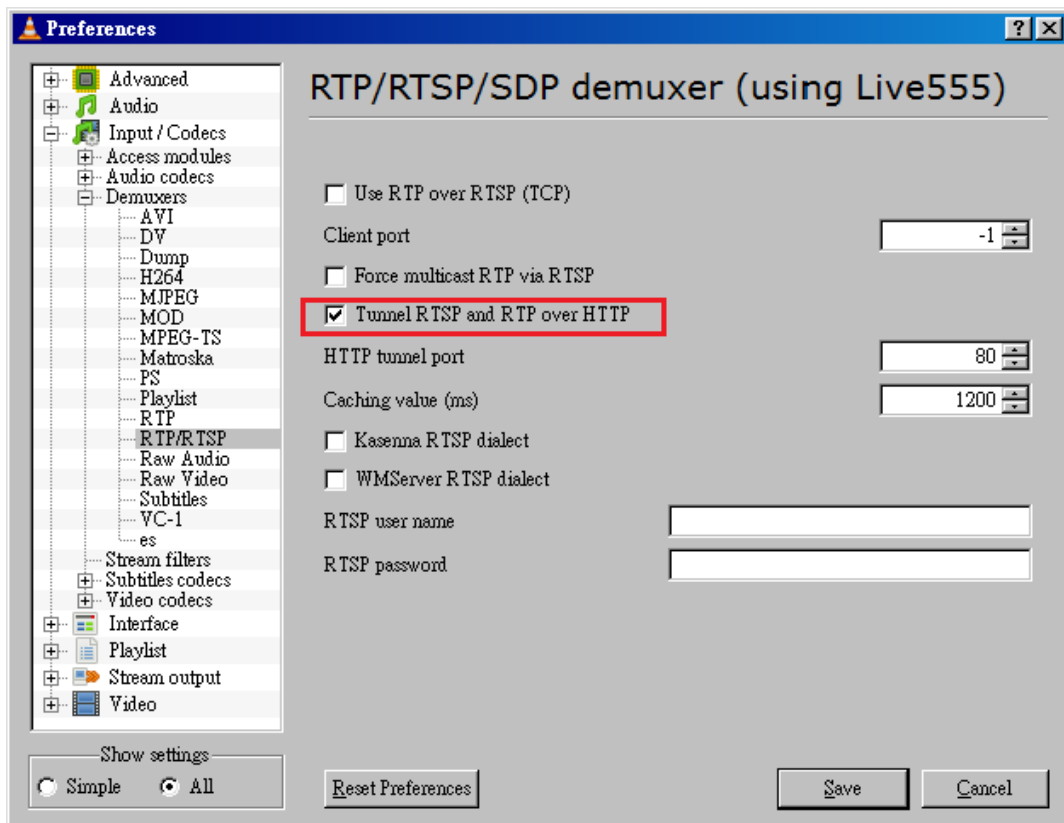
Preferences

?

Advanced
Audio
Input / Codecs
Access modules
Audio codecs
Demuxers
AVI
DV
Dump
H264
MJPEG
MOD
MPEG-TS
Matroska
PS
Playlist
RTP
RTP/RTSP
Raw Audio
Raw Video
Subtitles
VC-1
es
Stream filters
Subtitles codecs
Video codecs
Interface
Playlist
Stream output
Video

Show settings
Simple
All

RTP/RTSP/SDP demuxer (using Live555)

Use RTP over RTSP (TCP)
Client port -1
Force multicast RTP via RTSP
Tunnel RTSP and RTP over HTTP
HTTP tunnel port 80
Caching value (ms) 1200
Kasenna RTSP dialect
WMServer RTSP dialect
RTSP user name
RTSP password

Reset Preferences
Save
Cancel